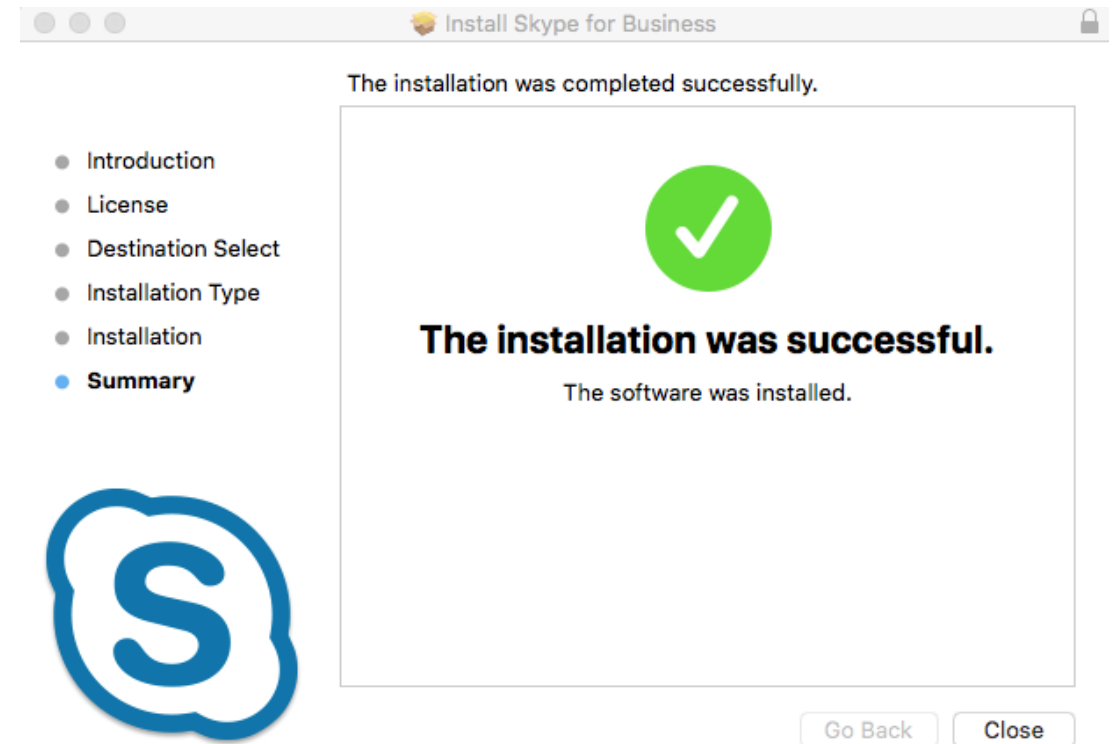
Install Skype for Business

The installation was completed successfully.

Introduction
License
Destination Select
Installation Type
Installation
Summary

The installation was successful.

The software was installed.

Go Back
Close